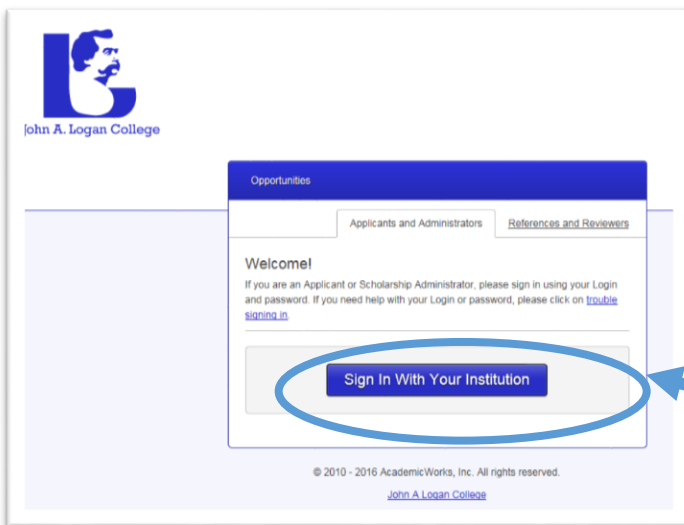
John A. Logan College

Opportunities

Applicants and Administrators

References and Reviewers

Welcome!

If you are an Applicant or Scholarship Administrator, please sign in using your Login and password. If you need help with your Login or password, please click on trouble signing in.

Sign In With Your Institution

© 2010 - 2016 AcademicWorks, Inc. All rights reserved.

John A Logan College